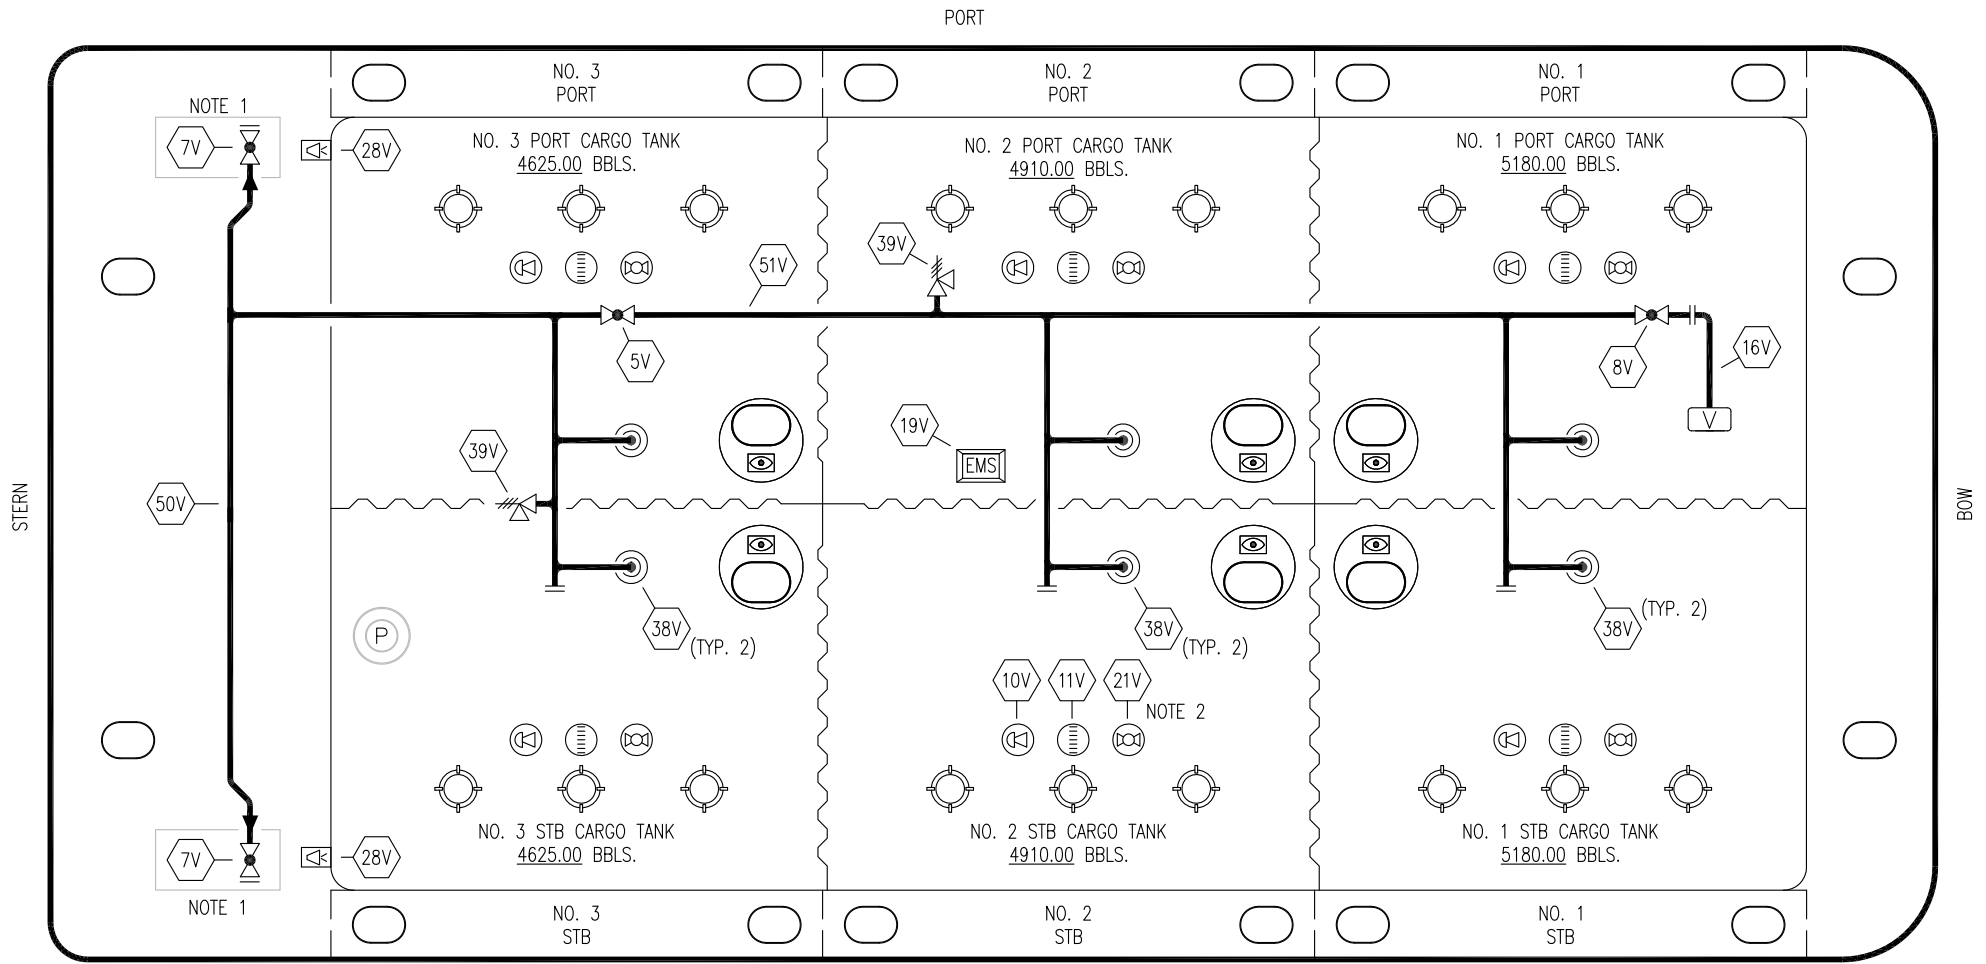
PORT

NO. 3
PORT

NO. 2
PORT

NO. 1
PORT

NOTE 1

7V

28V

NO. 3 PORT CARGO TANK
4625.00 BBLS.

NO. 2 PORT CARGO TANK
4910.00 BBLS.

NO. 1 PORT CARGO TANK
5180.00 BBLS.

39V

51V

5V

8V

16V

V

19V

EMS

39V

STERN

50V

BOW

38V
(TYP. 2)

38V
(TYP. 2)

38V
(TYP. 2)

P

10V

11V

21V

NOTE 2

7V

28V

NO. 3 STB CARGO TANK
4625.00 BBLS.

NO. 2 STB CARGO TANK
4910.00 BBLS.

NO. 1 STB CARGO TANK
5180.00 BBLS.

NOTE 1

NO. 3
STB

NO. 2
STB

NO. 1
STB